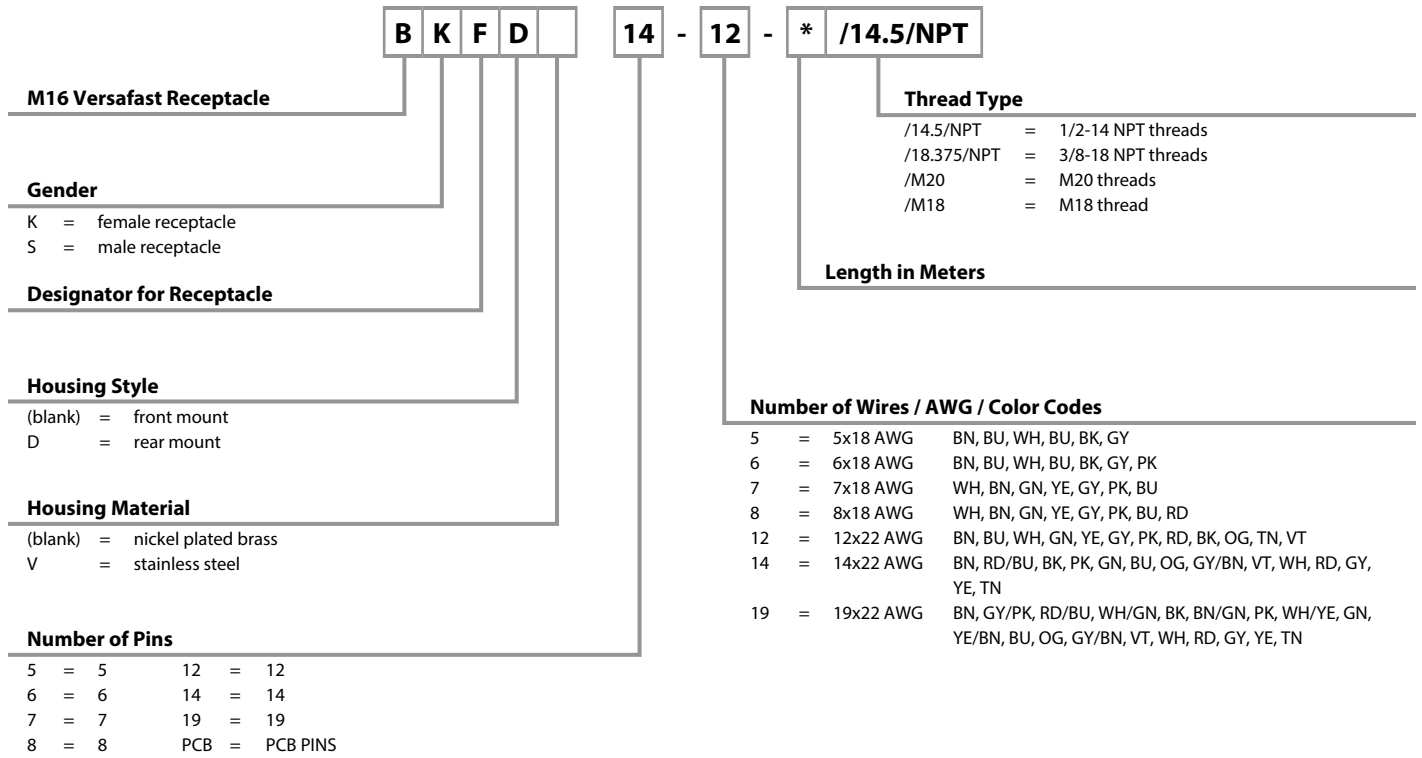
B K F D 14 - 12 - * /14.5/NPT

**M16 Versafast Receptacle**

**Gender**
K = female receptacle
S = male receptacle

**Designator for Receptacle**

**Housing Style**
(blank) = front mount
D = rear mount

**Housing Material**
(blank) = nickel plated brass
V = stainless steel

**Number of Pins**

| | | | | | |
|---|---|---|---|---|---|
| 5 | = | 5 | 12 | = | 12 |
| 6 | = | 6 | 14 | = | 14 |
| 7 | = | 7 | 19 | = | 19 |
| 8 | = | 8 | PCB | = | PCB PINS |

**Thread Type**
/14.5/NPT = 1/2-14 NPT threads
/18.375/NPT = 3/8-18 NPT threads
/M20 = M20 threads
/M18 = M18 thread

**Length in Meters**

**Number of Wires / AWG / Color Codes**

| | | | |
|---|---|---|---|
| 5 | = | 5x18 AWG | BN, BU, WH, BU, BK, GY |
| 6 | = | 6x18 AWG | BN, BU, WH, BU, BK, GY, PK |
| 7 | = | 7x18 AWG | WH, BN, GN, YE, GY, PK, BU |
| 8 | = | 8x18 AWG | WH, BN, GN, YE, GY, PK, BU, RD |
| 12 | = | 12x22 AWG | BN, BU, WH, GN, YE, GY, PK, RD, BK, OG, TN, VT |
| 14 | = | 14x22 AWG | BN, RD/BU, BK, PK, GN, BU, OG, GY/BN, VT, WH, RD, GY, YE, TN |
| 19 | = | 19x22 AWG | BN, GY/PK, RD/BU, WH/GN, BK, BN/GN, PK, WH/YE, GN, YE/BN, BU, OG, GY/BN, VT, WH, RD, GY, YE, TN |